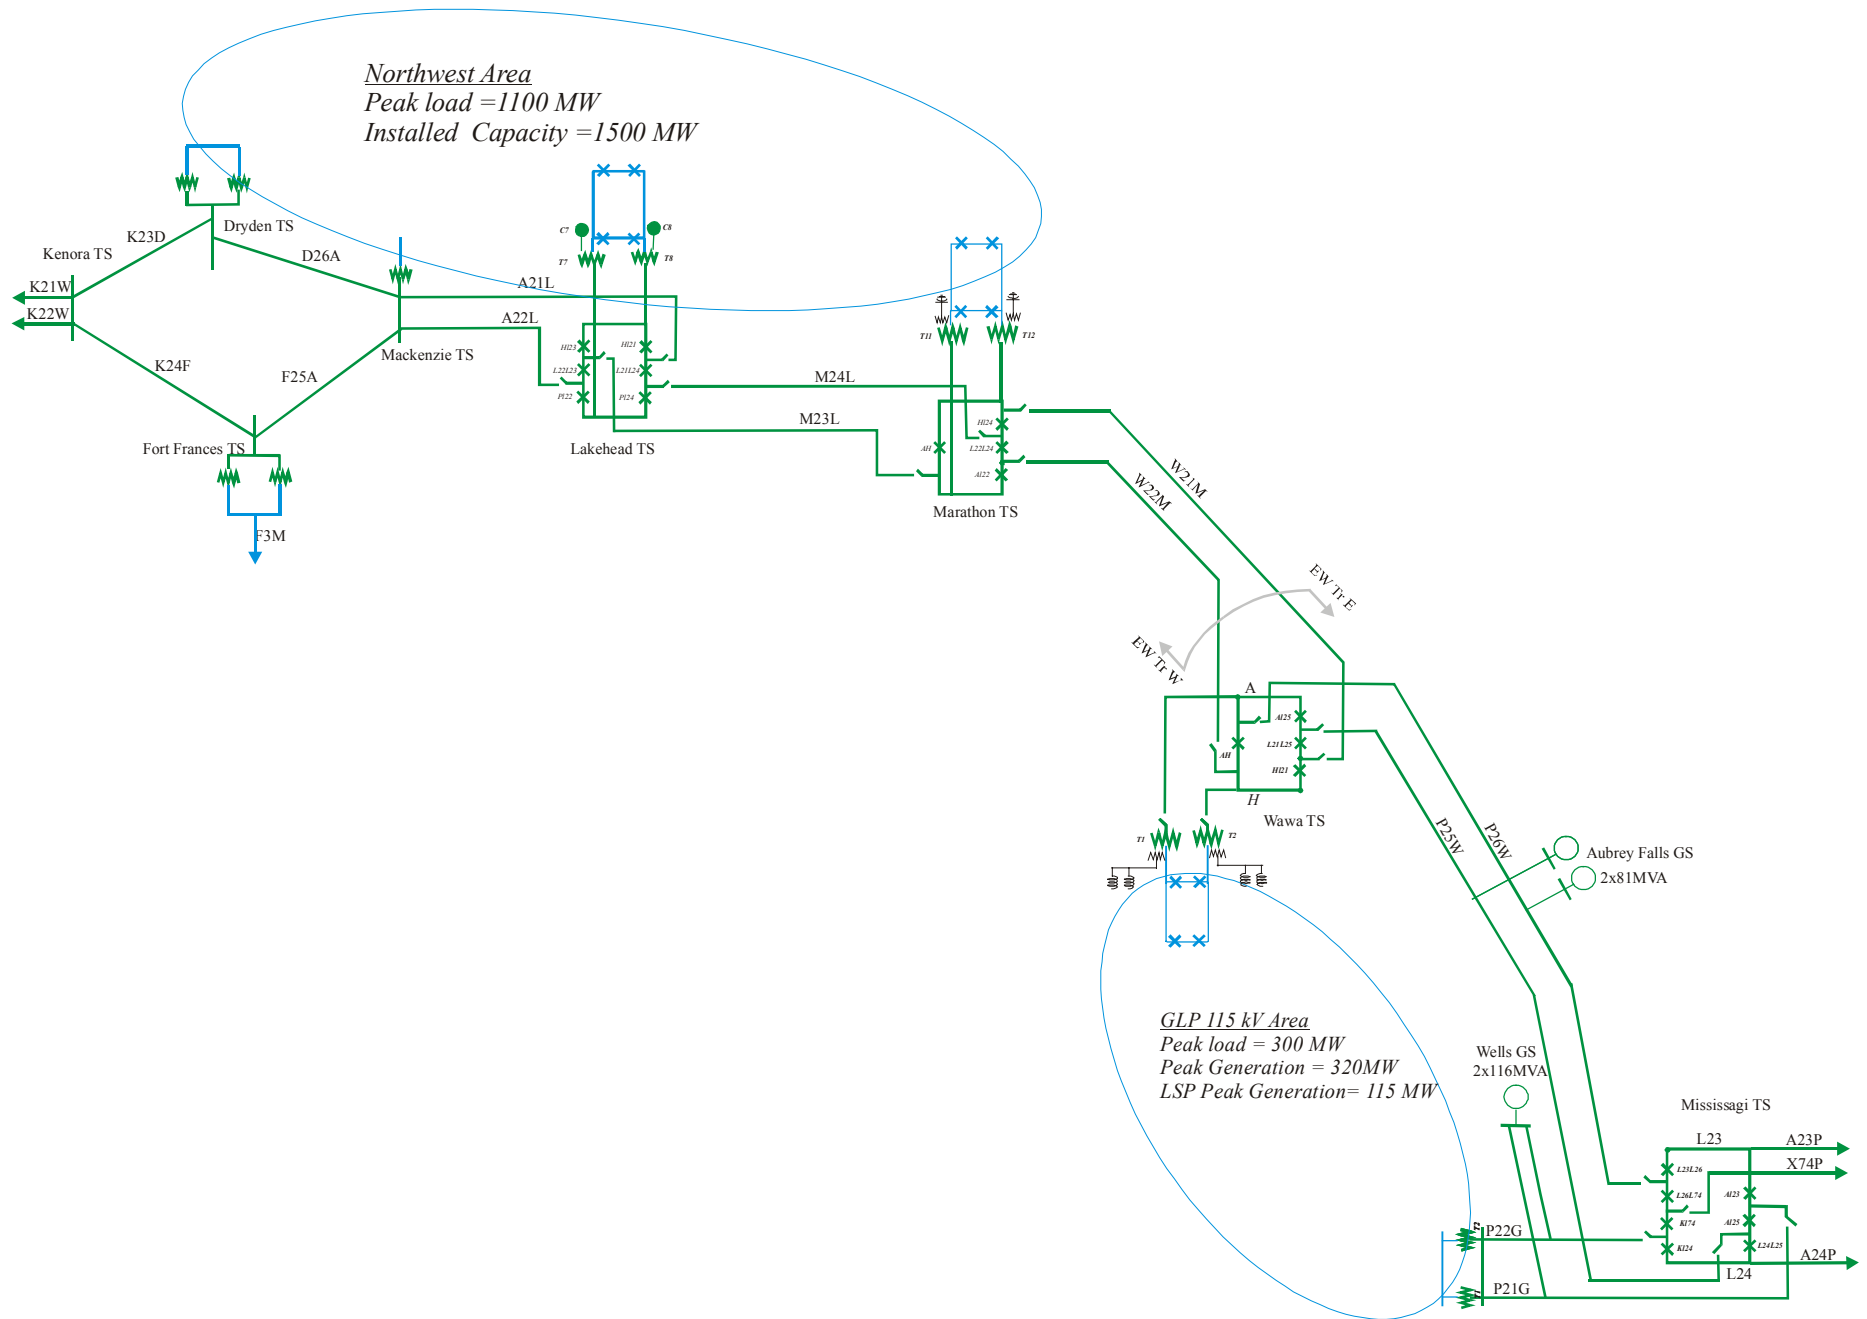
Northwest Area
Peak load =1100 MW
Installed Capacity =1500 MW

Dryden TS
K23D
Kenora TS
D26A
K21W
K22W
A21L
A22L
Mackenzie TS
K24F
F25A
Fort Frances TS
F3M
C7
C8
T7
T8
H21
L21L24
P124
L22L23
P122
Lakehead TS
M24L
M23L
T11
T12
H24
L22L24
AH
A122
Marathon TS
W21M
W22M
EW Tr E
EW Tr W
A
A125
L21L25
H121
AH
H
Wawa TS
T1
T2
P25W
P26W
Aubrey Falls GS
2x81MVA
GLP 115 kV Area
Peak load = 300 MW
Peak Generation = 320MW
LSP Peak Generation= 115 MW
Wells GS
2x116MVA
Mississagi TS
L23
A23P
X74P
L23L26
L26L74
A123
K174
A125
K124
L24L25
A24P
P22G
L24
P21G